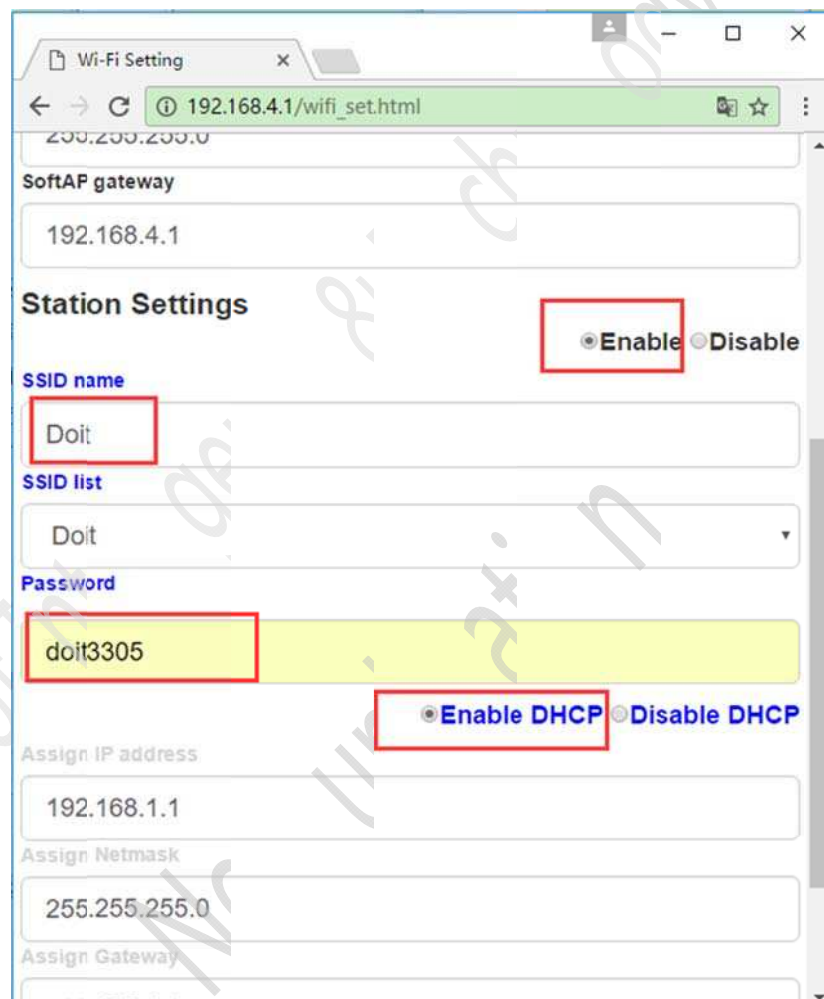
Wi-Fi Setting ×

192.168.4.1/wifi_set.html

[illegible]

SoftAP gateway

192.168.4.1

Station Settings

Enable Disable

SSID name

Doit

SSID list

Doit

Password

doit3305

Enable DHCP Disable DHCP

Assign IP address

192.168.1.1

Assign Netmask

255.255.255.0

Assign Gateway

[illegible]